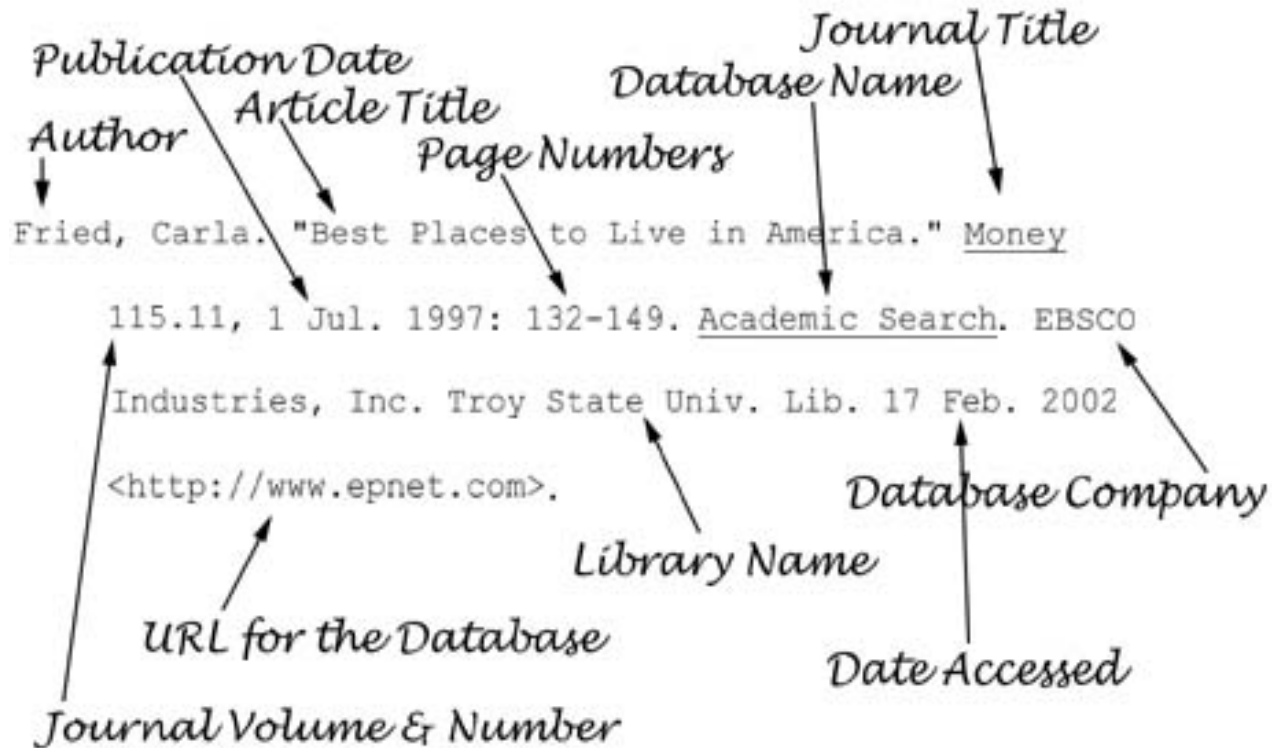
Journal Title
Publication Date
Database Name
Article Title
Author
Page Numbers

Fried, Carla. "Best Places to Live in America." Money

115.11, 1 Jul. 1997: 132-149. Academic Search. EBSCO

Industries, Inc. Troy State Univ. Lib. 17 Feb. 2002

<http://www.epnet.com>.

Database Company
Library Name
URL for the Database
Date Accessed
Journal Volume & Number